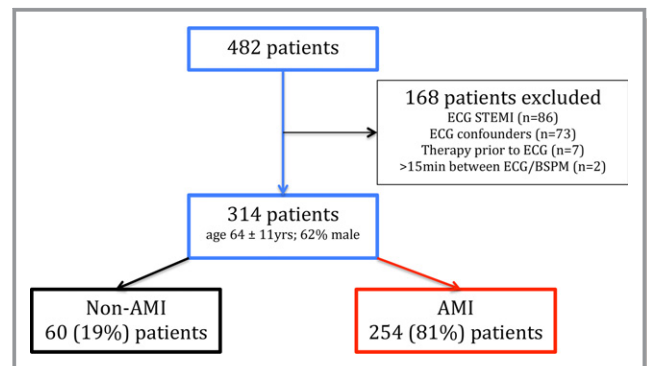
482 patients

168 patients excluded
ECG STEMI (n=86)
ECG confounders (n=73)
Therapy prior to ECG (n=7)
>15min between ECG/BSPM (n=2)

314 patients
age 64 ± 11yrs; 62% male

Non-AMI
60 (19%) patients

AMI
254 (81%) patients